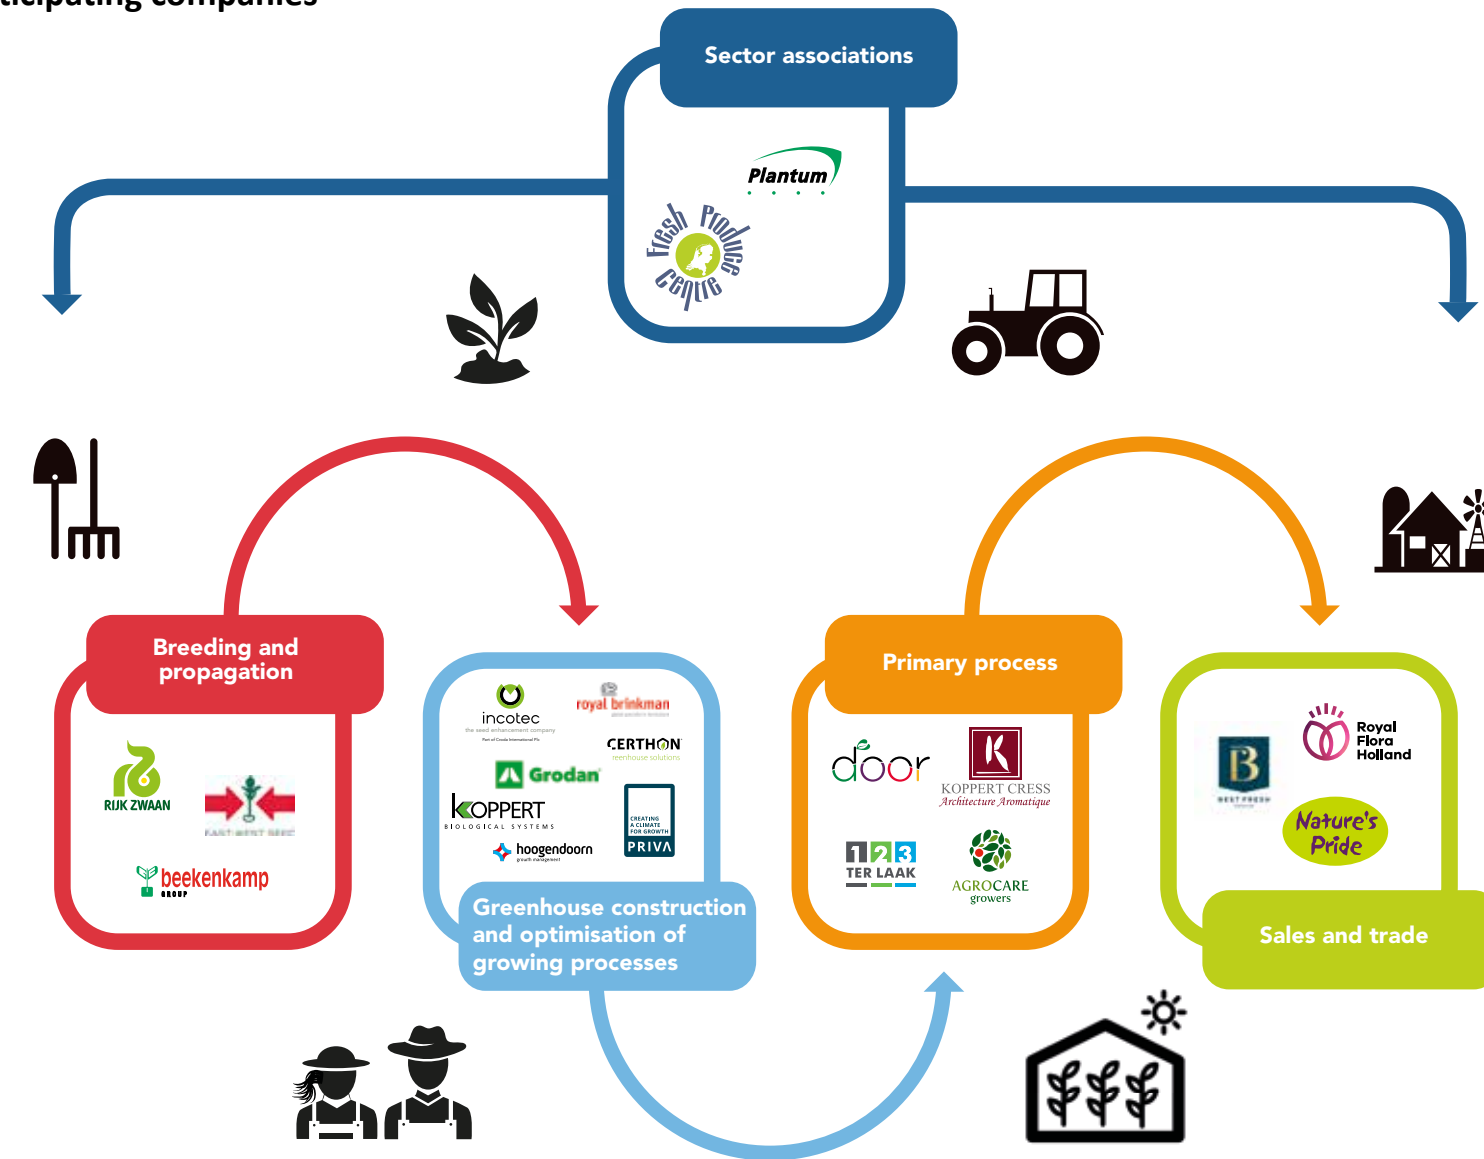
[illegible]

Sector associations

Plantum

Fresh Produce Centre

Breeding and propagation

RIJK ZWAAN

EAST-WEST SEED

beekenkamp GROUP

incotec

royal brinkman

CERTHON

Grodan

KOPPERT BIOLOGICAL SYSTEMS

CREATING A CLIMATE FOR GROWTH PRIVA

hoogendoorn

Greenhouse construction and optimisation of growing processes

Primary process

door

KOPPERT CRESS Architecture Aromatique

123 TER LAAK

AGROCARE growers

B

Royal Flora Holland

Nature's Pride

Sales and trade